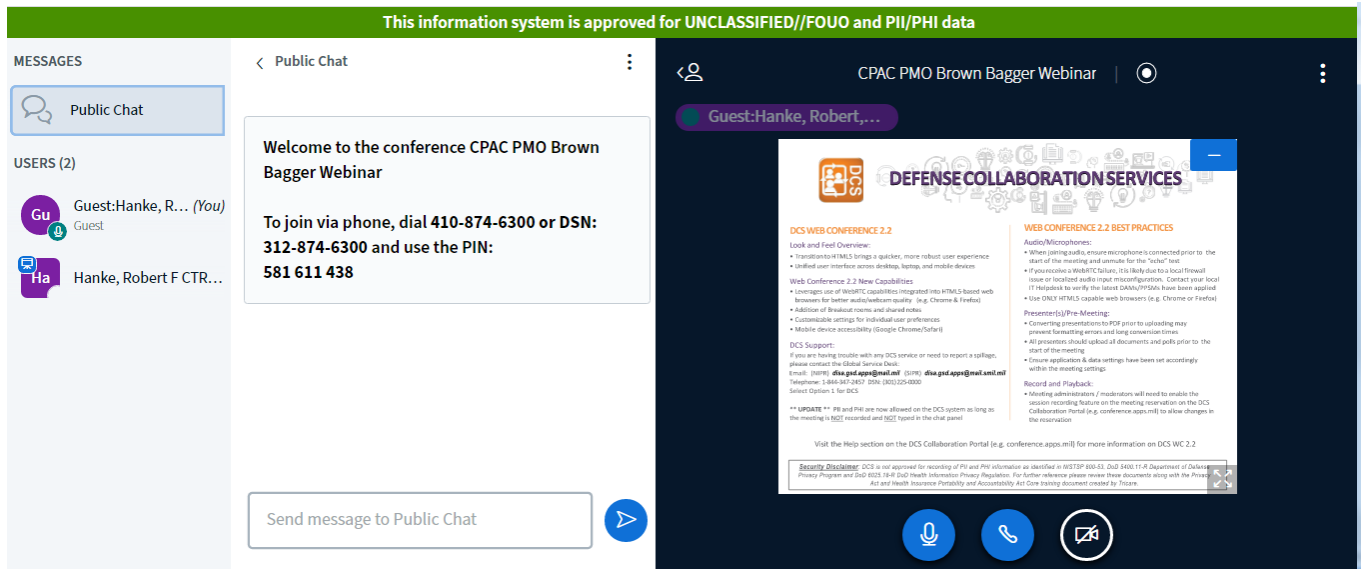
This information system is approved for UNCLASSIFIED//FOUO and PII/PHI data

MESSAGES

Public Chat

USERS (2)

Gu Guest:Hanke, R... (You)
Guest

Ha Hanke, Robert F CTR...

Public Chat

Welcome to the conference CPAC PMO Brown Bagger Webinar

To join via phone, dial 410-874-6300 or DSN: 312-874-6300 and use the PIN: 581 611 438

Send message to Public Chat

CPAC PMO Brown Bagger Webinar

Guest:Hanke, Robert,...

DCS

DEFENSE COLLABORATION SERVICES

DCS WEB CONFERENCE 2.2

Look and Feel Overview:
• Transition to HTML5 brings a quicker, more robust user experience
• Unified user interface across desktop, laptop, and mobile devices

Web Conference 2.2 New Capabilities
• Leverages use of WebRTC capabilities integrated into HTML5-based web browsers for better audio/webcam quality (e.g. Chrome & Firefox)
• Addition of Breakout rooms and shared notes
• Customizable settings for individual user preferences
• Mobile device accessibility (Google Chrome/Safari)

DCS Support:
If you are having trouble with any DCS service or need to report a spillage, please contact the Global Service Desk:
Email: (NIPR) disa.gsd.apps@mail.mil (SIPR) disa.gsd.apps@mail.smil.mil
Telephone: 1-844-347-2457 DSN: (301)225-0000
Select Option 1 for DCS

** UPDATE ** PII and PHI are now allowed on the DCS system as long as the meeting is NOT recorded and NOT typed in the chat panel

WEB CONFERENCE 2.2 BEST PRACTICES

Audio/Microphones:
• When joining audio, ensure microphone is connected prior to the start of the meeting and unmute for the "echo" test
• If you receive a WebRTC failure, it is likely due to a local firewall issue or localized audio input misconfiguration. Contact your local IT Helpdesk to verify the latest DAMs/PPSMs have been applied
• Use ONLY HTML5 capable web browsers (e.g. Chrome or Firefox)

Presenter(s)/Pre-Meeting:
• Converting presentations to PDF prior to uploading may prevent formatting errors and long conversion times
• All presenters should upload all documents and polls prior to the start of the meeting
• Ensure application & data settings have been set accordingly within the meeting settings

Record and Playback:
• Meeting administrators / moderators will need to enable the session recording feature on the meeting reservation on the DCS Collaboration Portal (e.g. conference.apps.mil) to allow changes in the reservation

Visit the Help section on the DCS Collaboration Portal (e.g. conference.apps.mil) for more information on DCS WC 2.2

Security Disclaimer: DCS is not approved for recording of PII and PHI information as identified in NISTSP 800-53, DoD 5400.11-R Department of Defense Privacy Program and DoD 6025.18-R DoD Health Information Privacy Regulation. For further reference please review these documents along with the Privacy Act and Health Insurance Portability and Accountability Act Core training document created by Tricare.